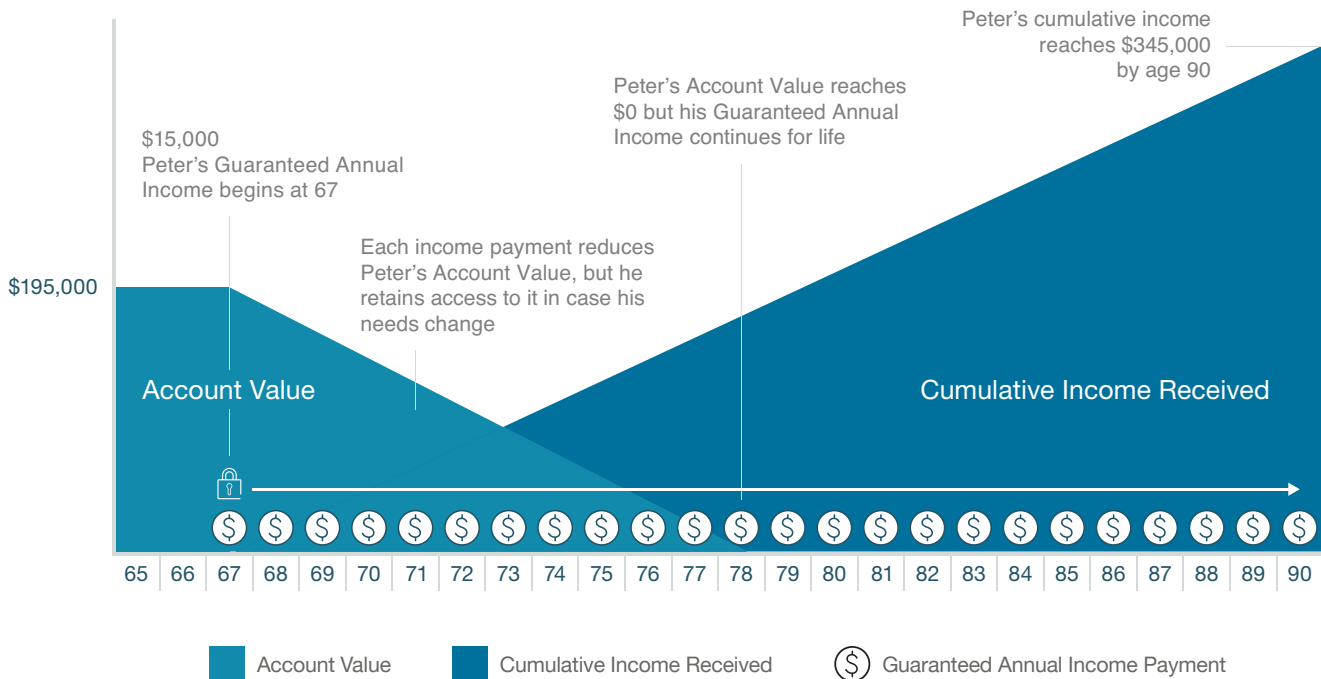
Peter's cumulative income reaches $345,000 by age 90

Peter's Account Value reaches $0 but his Guaranteed Annual Income continues for life

$15,000
Peter's Guaranteed Annual Income begins at 67

Each income payment reduces Peter's Account Value, but he retains access to it in case his needs change

$195,000

Account Value

Cumulative Income Received

$ $ $ $ $ $ $ $ $ $ $ $ $ $ $ $ $ $ $ $ $ $ $ $

| 65 | 66 | 67 | 68 | 69 | 70 | 71 | 72 | 73 | 74 | 75 | 76 | 77 | 78 | 79 | 80 | 81 | 82 | 83 | 84 | 85 | 86 | 87 | 88 | 89 | 90 |
|---|---|---|---|---|---|---|---|---|---|---|---|---|---|---|---|---|---|---|---|---|---|---|---|---|---|

Account Value
Cumulative Income Received
$ Guaranteed Annual Income Payment